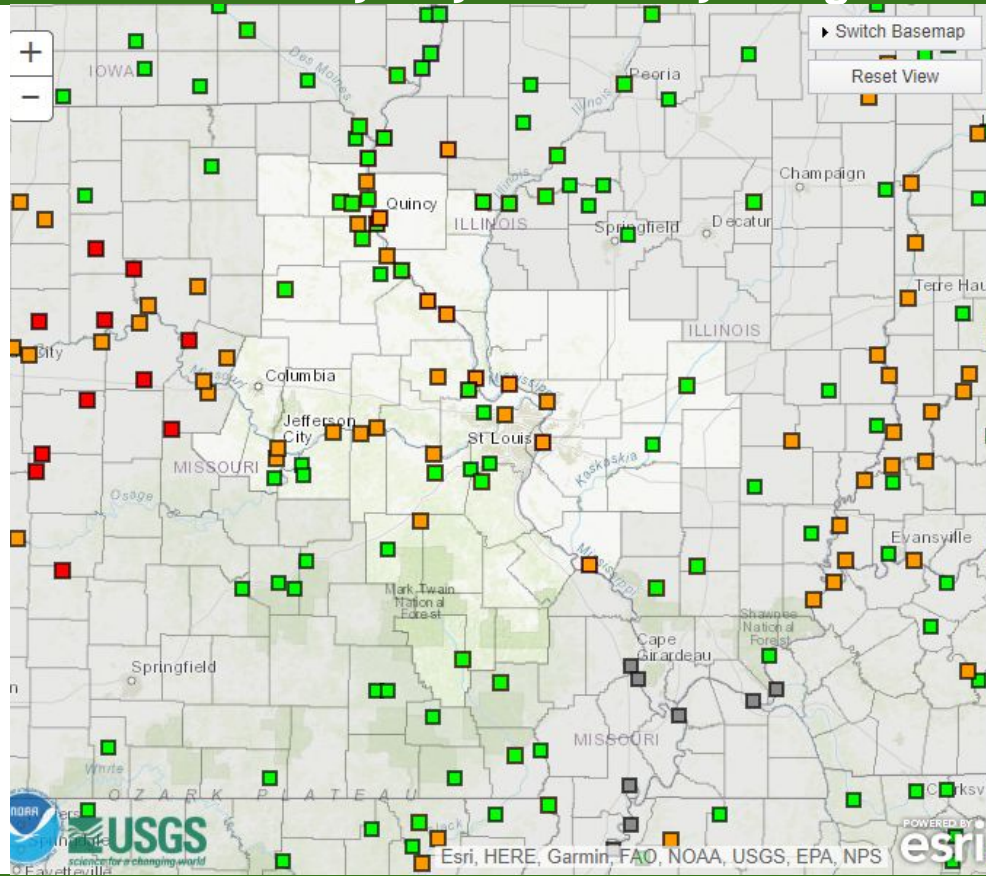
+
−
Switch Basemap
Reset View
IOWA
Des Moines
Peoria
Illinois
Champaign
Quincy
ILLINOIS
Springfield
Decatur
Terre Hau
ILLINOIS
City
Columbia
Missouri
Jefferson City
St Louis
MISSOURI
Kaskaskia
Osage
Evansville
Mark Twain National Forest
Cape Girardeau
Shawnee National Forest
Springfield
n
MISSOURI
White
OZARK PLATEAU
Clarksv
Fayetteville
NOAA
USGS
science for a changing world
Esri, HERE, Garmin, FAO, NOAA, USGS, EPA, NPS
POWERED BY
esri